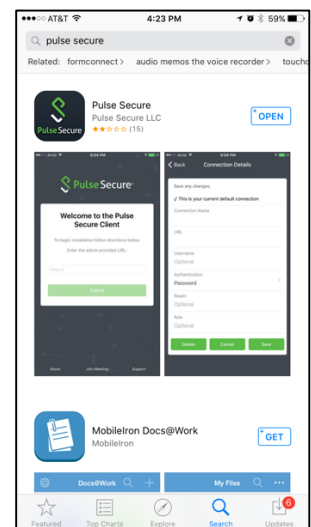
●●●○○ AT&T 4:23 PM 59%

pulse secure

Related: formconnect > audio memos the voice recorder > touchc

Pulse Secure

Pulse Secure

Pulse Secure LLC

(15)

OPEN

Pulse Secure

Welcome to the Pulse Secure Client

To begin installation follow directions below.

Enter the admin provided URL:

Submit

About Join Meeting Support

< Back Connection Details

Save any changes.

✓ This is your current default connection

Connection Name

URL

Username

Optional

Authentication

Password

Realm

Optional

Role

Optional

Delete Cancel Save

MobileIron Docs@Work

MobileIron

GET

Docs@Work

My Files

Featured Top Charts Explore Search Updates

6